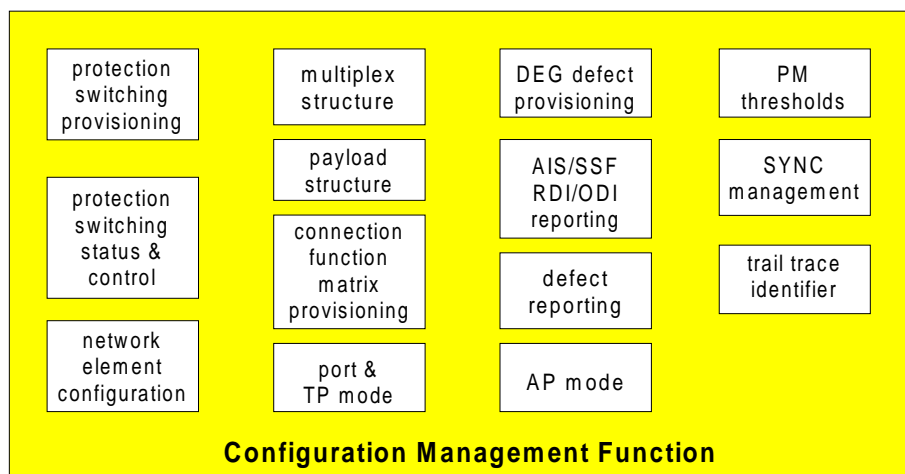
protection switching provisioning

protection switching status & control

network element configuration

multiplex structure

payload structure

connection function matrix provisioning

port & TP mode

DEG defect provisioning

AIS/SSF RDI/ODI reporting

defect reporting

AP mode

PM thresholds

SYNC management

trail trace identifier

Configuration Management Function